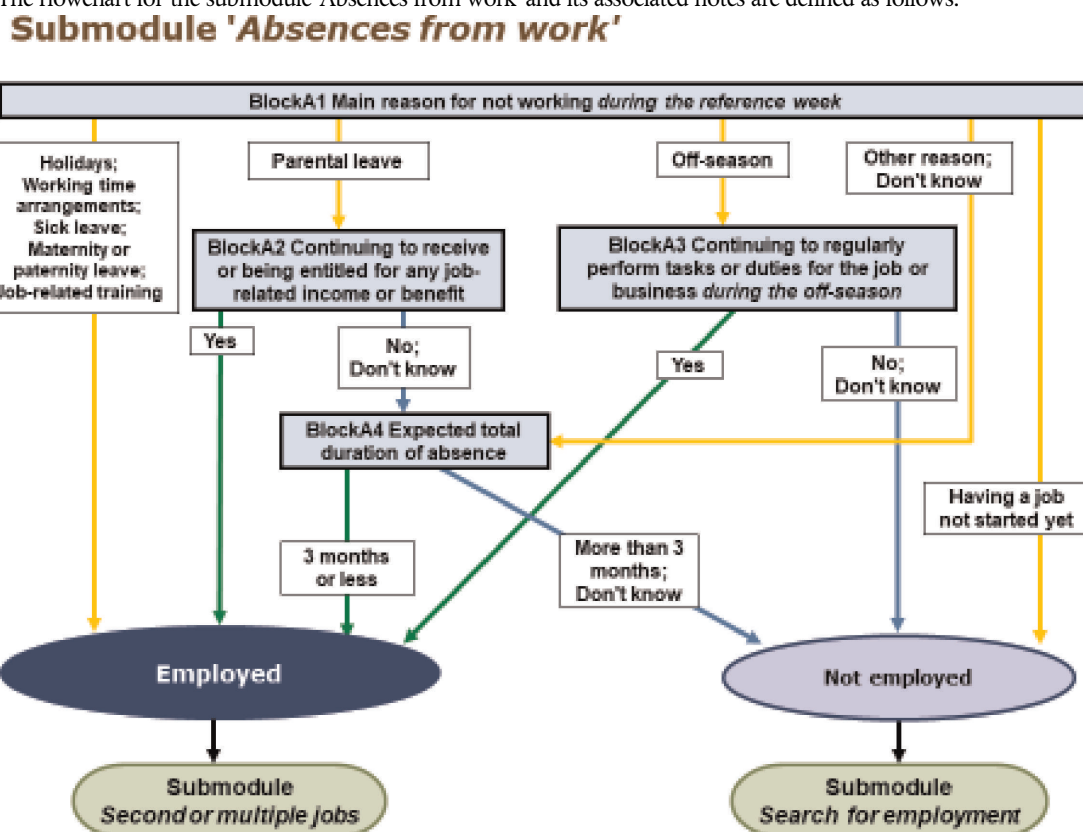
The flowchart for the submodule 'Absences from work' and its associated notes are defined as follows:

Submodule 'Absences from work'

BlockA1 Main reason for not working during the reference week

Holidays; Working time arrangements; Sick leave; Maternity or paternity leave; Job-related training

Parental leave

Off-season

Other reason; Don't know

BlockA2 Continuing to receive or being entitled for any job-related income or benefit

BlockA3 Continuing to regularly perform tasks or duties for the job or business during the off-season

Yes

No; Don't know

Yes

No; Don't know

BlockA4 Expected total duration of absence

Having a job not started yet

3 months or less

More than 3 months; Don't know

Employed

Not employed

Submodule Second or multiple jobs

Submodule Search for employment